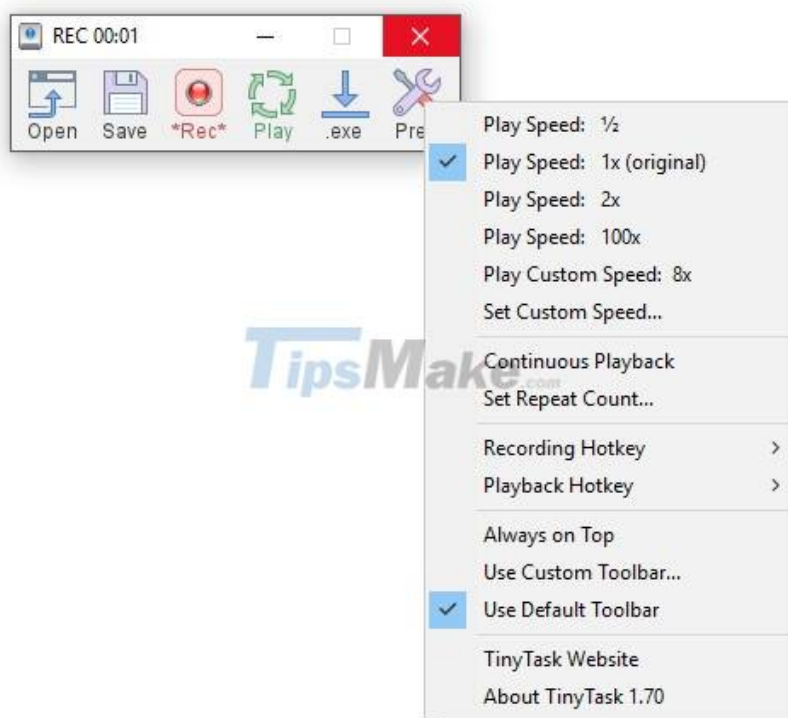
REC 00:01

Open Save *Rec* Play .exe Pre

Play Speed: ½
Play Speed: 1x (original)
Play Speed: 2x
Play Speed: 100x
Play Custom Speed: 8x
Set Custom Speed...

Continuous Playback
Set Repeat Count...

Recording Hotkey
Playback Hotkey

Always on Top
Use Custom Toolbar...
Use Default Toolbar

TinyTask Website
About TinyTask 1.70

TipsMake.com